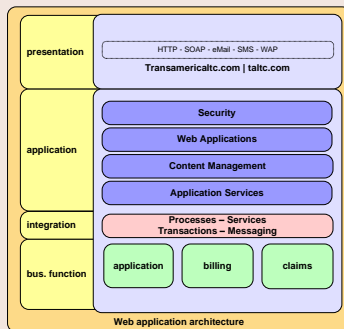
presentation

HTTP - SOAP - eMail - SMS - WAP

Transamericaltc.com | taltc.com

application

Security

Web Applications

Content Management

Application Services

integration

Processes – Services
Transactions – Messaging

bus. function

application

billing

claims

Web application architecture